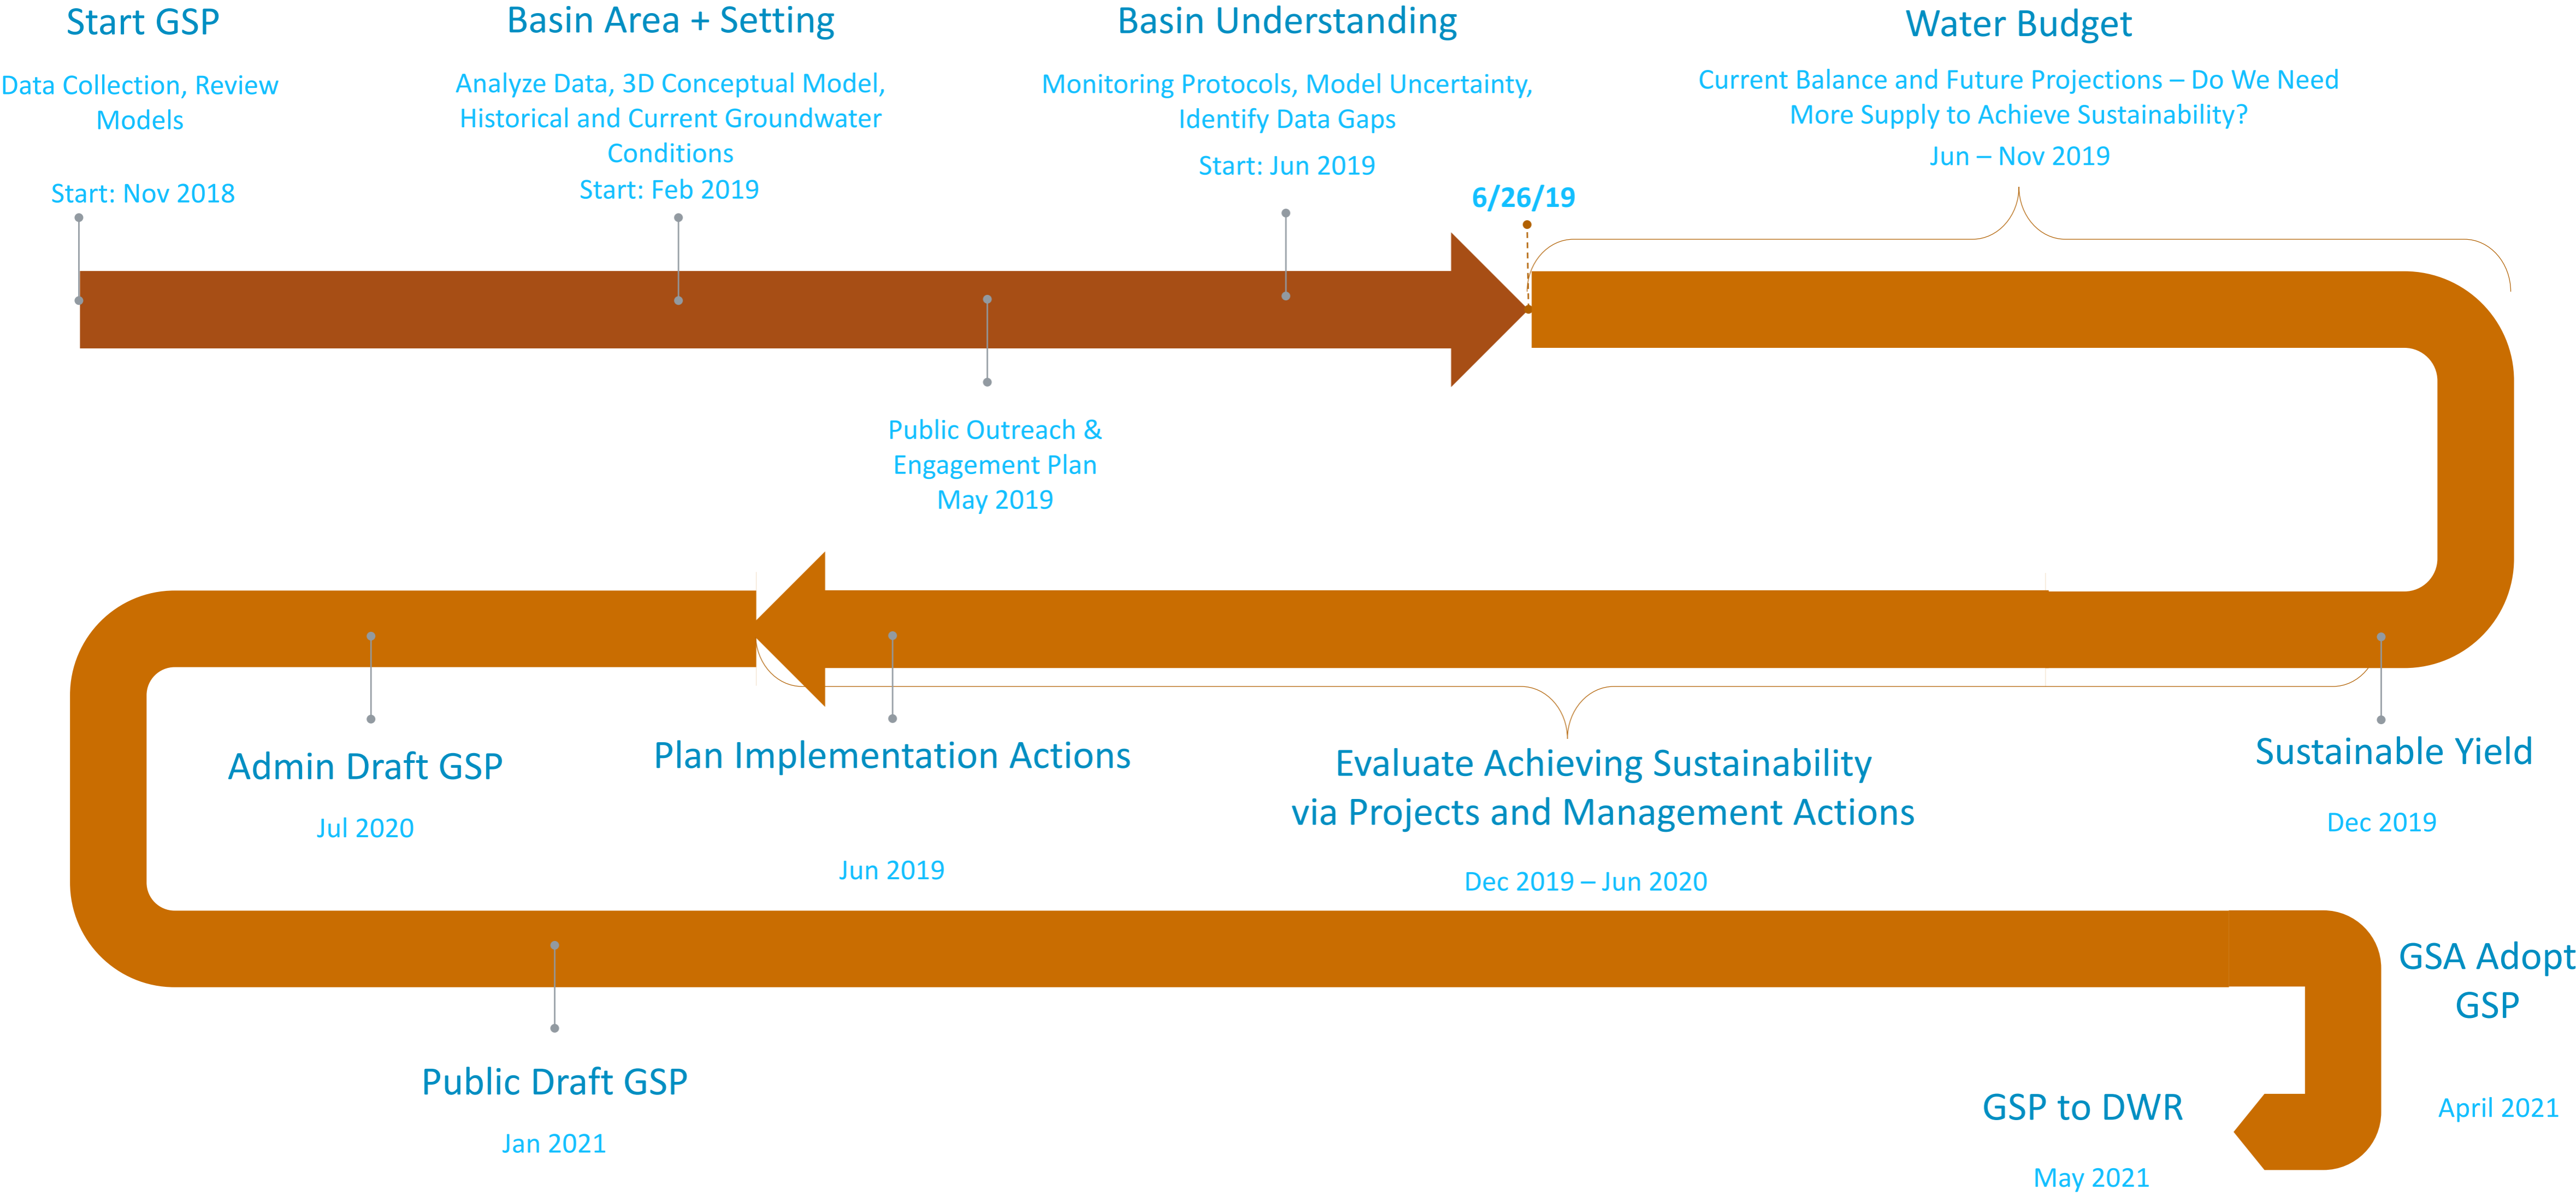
Start GSP

Data Collection, Review Models

Start: Nov 2018

Basin Area + Setting

Analyze Data, 3D Conceptual Model, Historical and Current Groundwater Conditions

Start: Feb 2019

Basin Understanding

Monitoring Protocols, Model Uncertainty, Identify Data Gaps

Start: Jun 2019

Water Budget

Current Balance and Future Projections – Do We Need More Supply to Achieve Sustainability?

Jun – Nov 2019

6/26/19

Public Outreach & Engagement Plan
May 2019

Admin Draft GSP

Jul 2020

Plan Implementation Actions

Jun 2019

Evaluate Achieving Sustainability via Projects and Management Actions

Dec 2019 – Jun 2020

Sustainable Yield

Dec 2019

GSA Adopt GSP

April 2021

Public Draft GSP

Jan 2021

GSP to DWR

May 2021